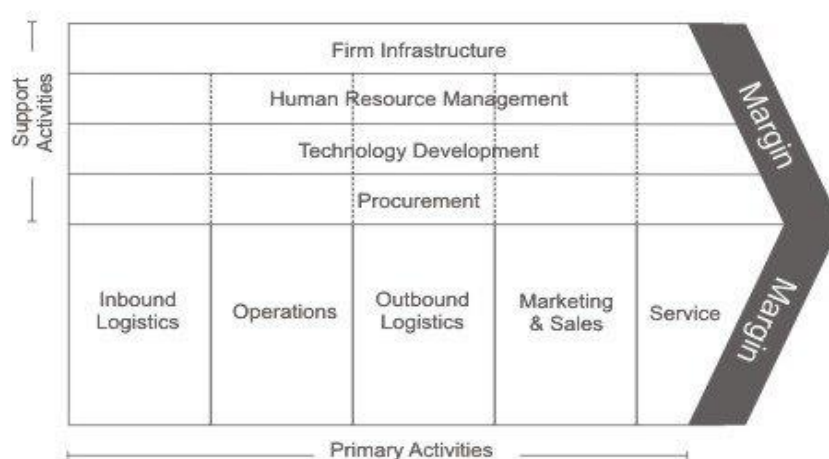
Support Activities

Firm Infrastructure

Human Resource Management

Technology Development

Procurement

Margin

Inbound Logistics

Operations

Outbound Logistics

Marketing & Sales

Service

Margin

Primary Activities